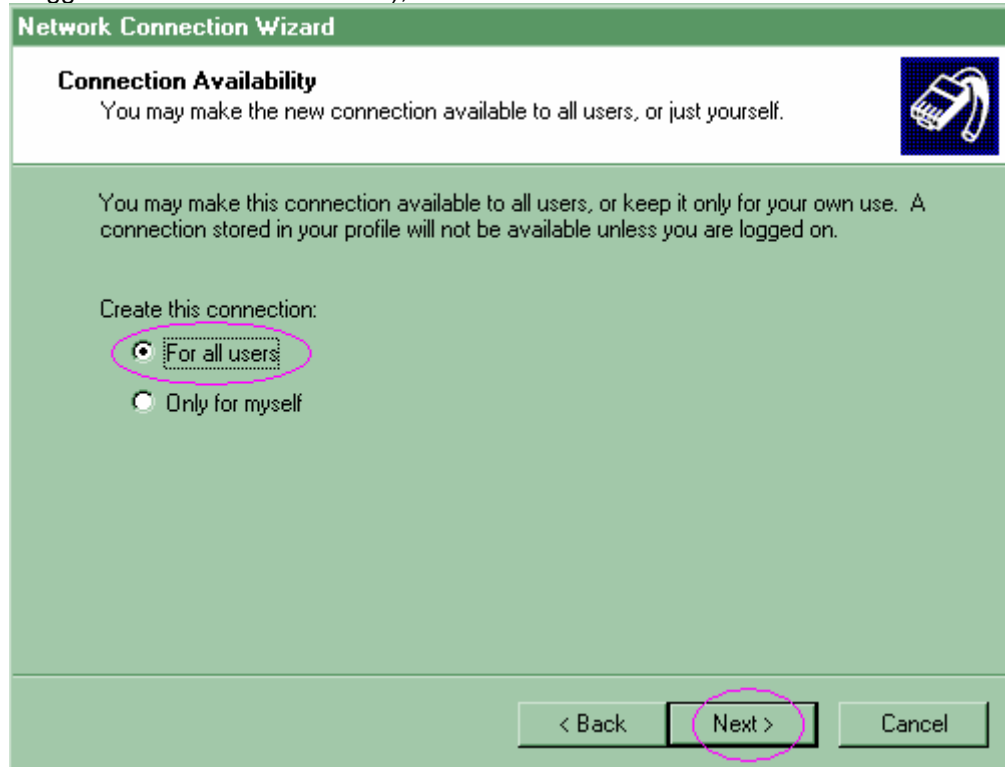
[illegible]

Network Connection Wizard

Connection Availability
You may make the new connection available to all users, or just yourself.

You may make this connection available to all users, or keep it only for your own use. A connection stored in your profile will not be available unless you are logged on.

Create this connection:
For all users
Only for myself

< Back
Next >
Cancel